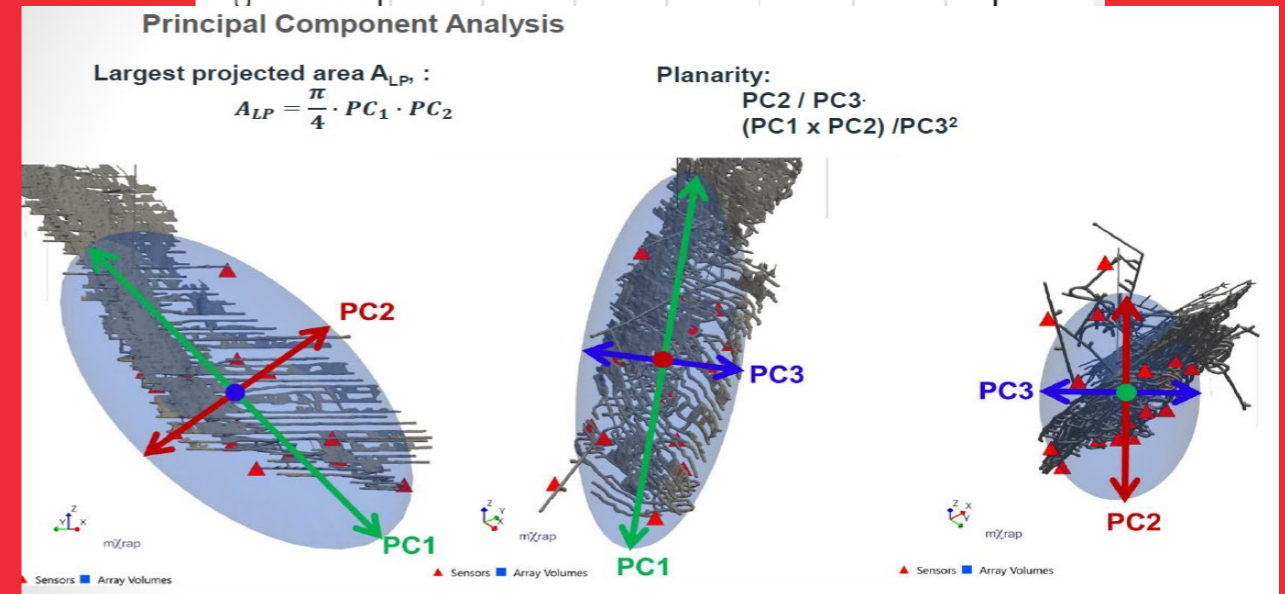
Principal Component Analysis

Largest projected area $A_{LP}$, :
$A_{LP} = \frac{\pi}{4} \cdot PC_1 \cdot PC_2$

Planarity:
PC2 / PC3.
(PC1 x PC2) /PC3²

PC2
PC1
PC3
PC1
PC3
PC2

mXrap
mXrap
mXrap

Sensors Array Volumes
Sensors Array Volumes
Sensors Array Volumes